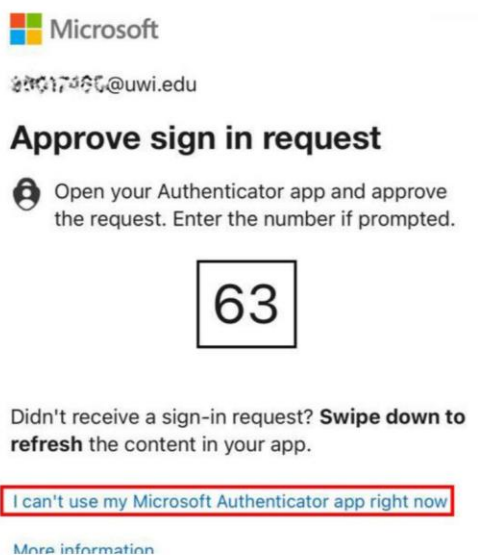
Microsoft

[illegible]@uwi.edu

Approve sign in request

Open your Authenticator app and approve the request. Enter the number if prompted.

63

Didn't receive a sign-in request? Swipe down to refresh the content in your app.

I can't use my Microsoft Authenticator app right now

More information